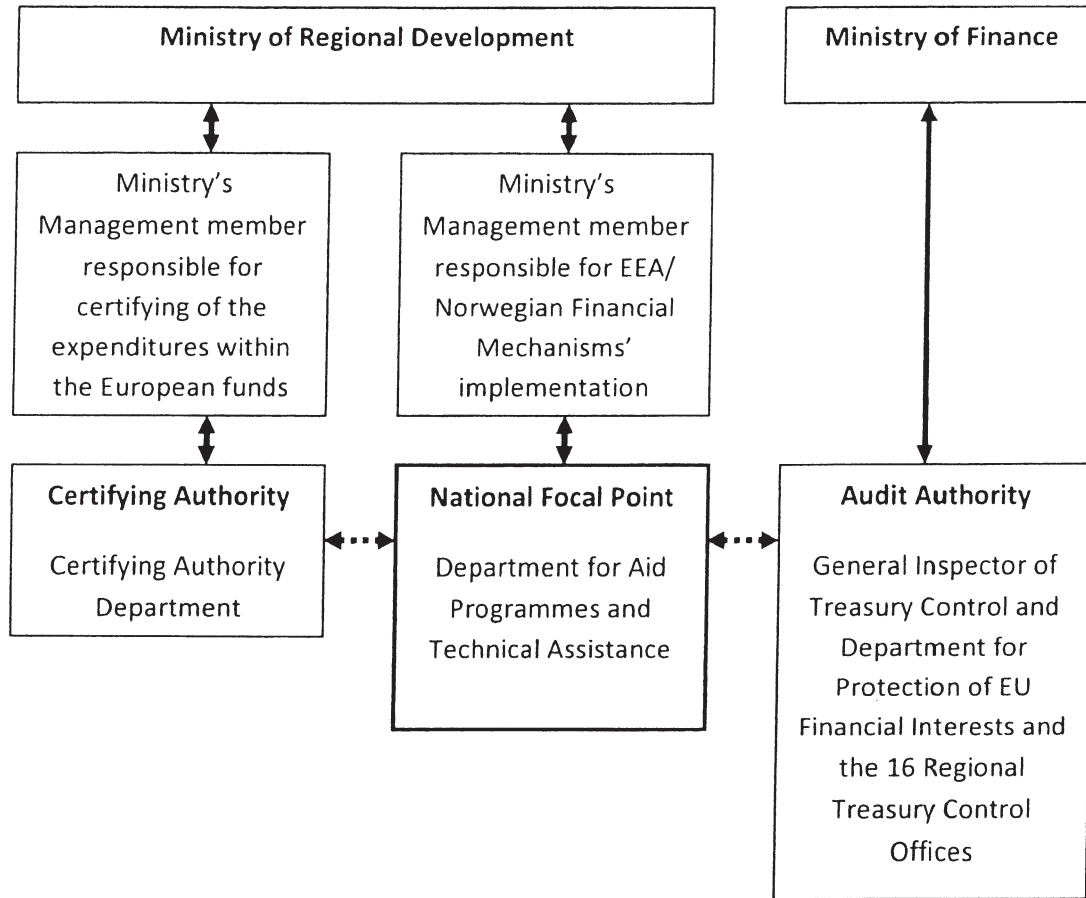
Ministry of Regional Development

Ministry of Finance

Ministry's Management member responsible for certifying of the expenditures within the European funds

Ministry's Management member responsible for EEA/ Norwegian Financial Mechanisms' implementation

Certifying Authority

Certifying Authority Department

National Focal Point

Department for Aid Programmes and Technical Assistance

Audit Authority

General Inspector of Treasury Control and Department for Protection of EU Financial Interests and the 16 Regional Treasury Control Offices